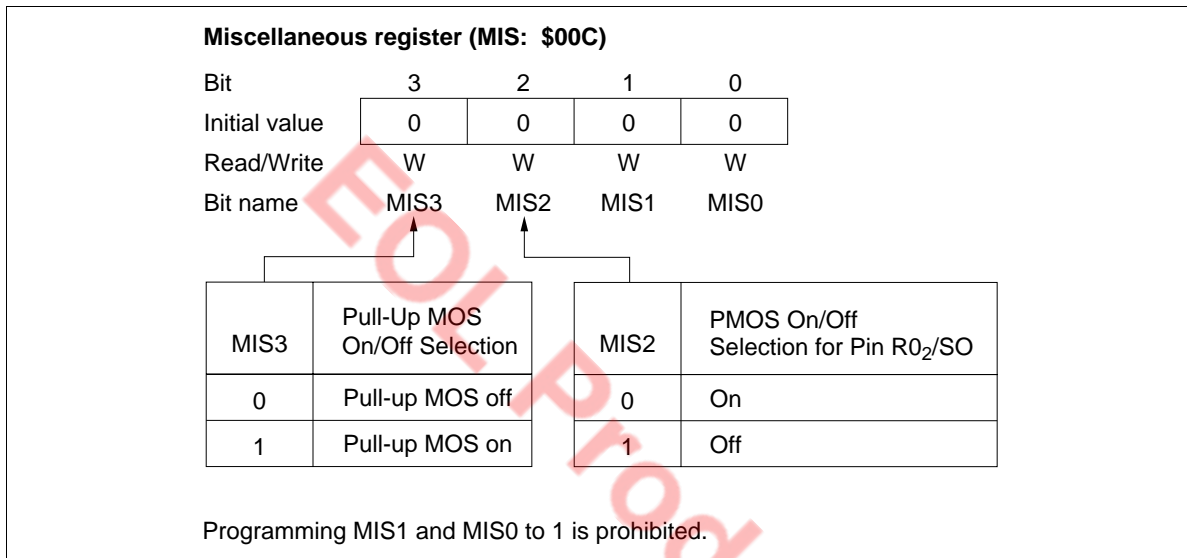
**Miscellaneous register (MIS: $00C)**

| Bit | 3 | 2 | 1 | 0 |
|---|---|---|---|---|
| Initial value | 0 | 0 | 0 | 0 |
| Read/Write | W | W | W | W |
| Bit name | MIS3 | MIS2 | MIS1 | MIS0 |

| MIS3 | Pull-Up MOS On/Off Selection |
|---|---|
| 0 | Pull-up MOS off |
| 1 | Pull-up MOS on |

| MIS2 | PMOS On/Off Selection for Pin $R0_2$/SO |
|---|---|
| 0 | On |
| 1 | Off |

Programming MIS1 and MIS0 to 1 is prohibited.

EOL Prod